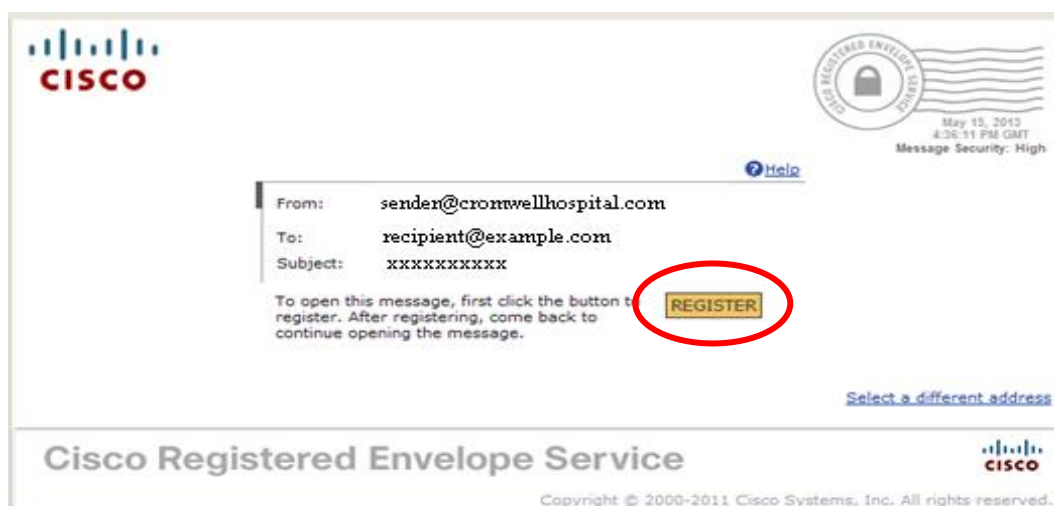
CISCO

CISCO REGISTERED ENVELOPE SERVICE

May 15, 2013
4:36:11 PM GMT
Message Security: High

Help

From: sender@cromwellhospital.com
To: recipient@example.com
Subject: xxxxxxxxxx

To open this message, first click the button to register. After registering, come back to continue opening the message.

REGISTER

Select a different address

Cisco Registered Envelope Service

CISCO

Copyright © 2000-2011 Cisco Systems, Inc. All rights reserved.